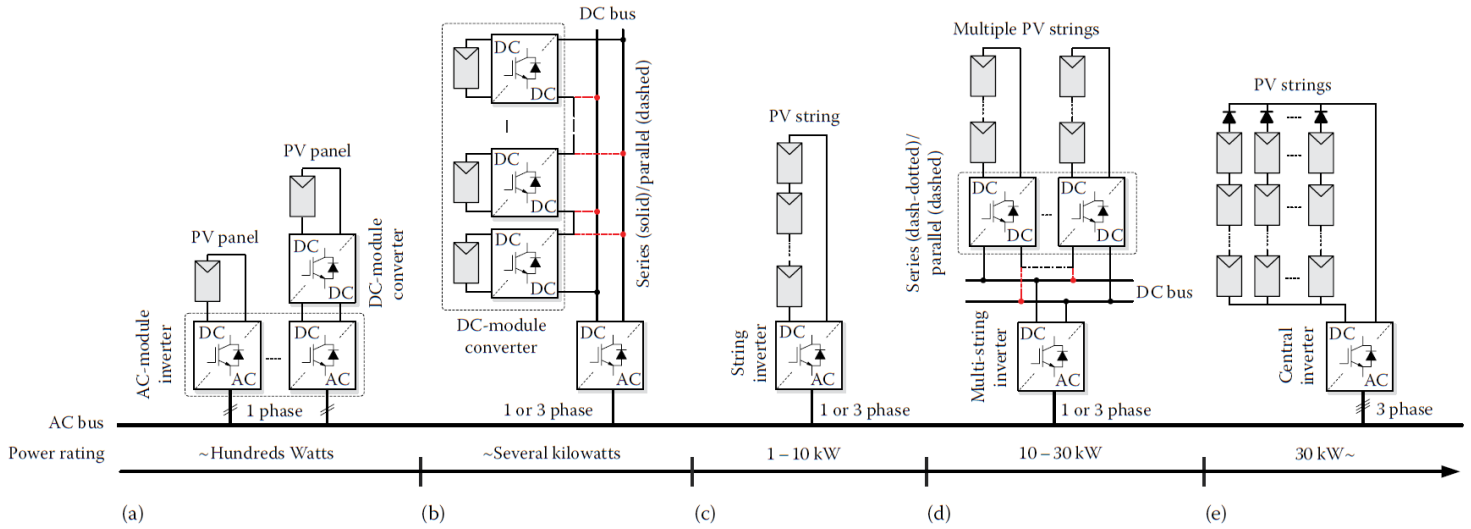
DC bus

Series (solid)/parallel (dashed)

DC-module converter

PV panel

DC-module converter

PV panel

AC-module inverter

DC AC DC AC

DC DC

1 phase

1 or 3 phase

PV string

String inverter

1 or 3 phase

Multiple PV strings

Series (dash-dotted)/ parallel (dashed)

DC bus

Multi-string inverter

1 or 3 phase

PV strings

Central inverter

3 phase

AC bus

Power rating

~Hundreds Watts

~Several kilowatts

1 – 10 kW

10 – 30 kW

30 kW~

(a)

(b)

(c)

(d)

(e)